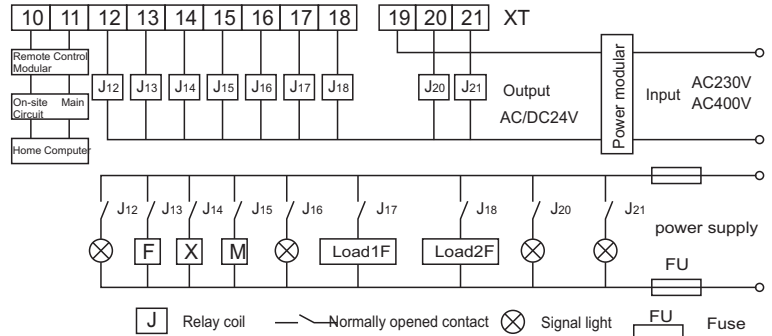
10 11 12 13 14 15 16 17 18 19 20 21 XT

Remote Control Modular

On-site Main Circuit

Home Computer

J12 J13 J14 J15 J16 J17 J18 J20 J21

Output AC/DC24V

Power modular

Input AC230V AC400V

J12 J13 J14 J15 J16 J17 J18 J20 J21

F X M Load1F Load2F

power supply

FU

J Relay coil Normally opened contact Signal light FU Fuse